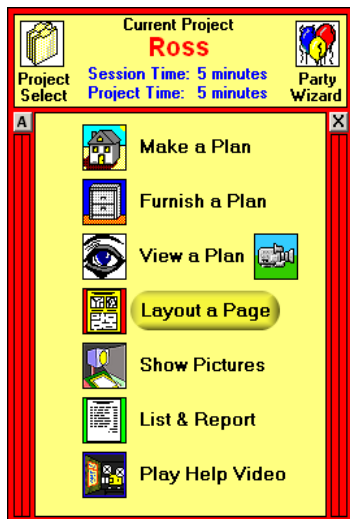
Project Select

Current Project
Ross
Session Time: 5 minutes
Project Time: 5 minutes

Party Wizard

A

X

Make a Plan

Furnish a Plan

View a Plan

Layout a Page

Show Pictures

List & Report

Play Help Video